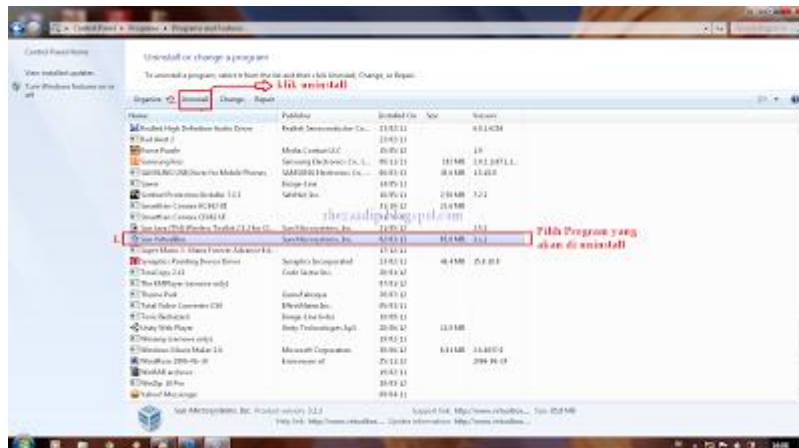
Control Panel ▸ Programs ▸ Programs and Features

Control Panel Home

View installed updates

Turn Windows features on or off

Uninstall or change a program

To uninstall a program, select it from the list and then click Uninstall, Change, or Repair.

Klik uninstall

Organize ▾ Uninstall Change Repair

| Name | Publisher | Installed On | Size | Version |
|---|---|---|---|---|
| Realtek High Definition Audio Driver | Realtek Semiconductor Co... | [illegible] | | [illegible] |
| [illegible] | | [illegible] | | |
| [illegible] | Media Contact LLC | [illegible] | | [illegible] |
| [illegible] | Samsung Electronics Co., L... | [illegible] | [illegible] | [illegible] |
| SAMSUNG USB Driver for Mobile Phones | SAMSUNG Electronics Co.,... | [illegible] | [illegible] | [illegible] |
| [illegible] | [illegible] | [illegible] | | |
| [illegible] | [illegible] | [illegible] | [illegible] | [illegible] |
| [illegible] | | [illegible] | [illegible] | |
| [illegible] | | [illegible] | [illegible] | |
| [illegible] | Sun Microsystems, Inc. | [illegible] | | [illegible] |
| Sun VirtualBox | Sun Microsystems, Inc. | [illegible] | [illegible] | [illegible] |
| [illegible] | | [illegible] | | |
| Synaptics Pointing Device Driver | Synaptics Incorporated | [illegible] | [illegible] | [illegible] |
| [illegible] | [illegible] | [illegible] | | |
| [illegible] | | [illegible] | | |
| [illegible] | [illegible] | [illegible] | | |
| Total Video Converter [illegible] | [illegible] | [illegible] | | |
| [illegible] | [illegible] | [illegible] | | |
| Unity Web Player | Unity Technologies ApS | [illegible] | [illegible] | |
| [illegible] | | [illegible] | | |
| Windows Movie Maker 2.6 | Microsoft Corporation | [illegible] | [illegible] | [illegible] |
| WordPress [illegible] | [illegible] | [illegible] | | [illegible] |
| WinRAR archiver | | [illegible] | | |
| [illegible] | | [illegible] | | |
| Yahoo! Messenger | | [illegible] | | |

rhezaadip.blogspot.com

Pilih Program yang akan di uninstall

Sun Microsystems, Inc. Product version: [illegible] Support link: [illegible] Size: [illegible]
Help link: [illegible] Update information: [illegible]